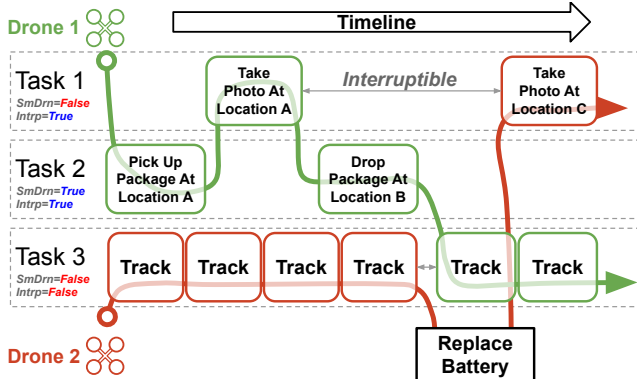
Drone 1

Timeline

Task 1
SmDrn=False
Intrp=True

Take Photo At Location A

Interruptible

Take Photo At Location C

Task 2
SmDrn=True
Intrp=True

Pick Up Package At Location A

Drop Package At Location B

Task 3
SmDrn=False
Intrp=False

Track

Track

Track

Track

Track

Track

Drone 2

Replace Battery